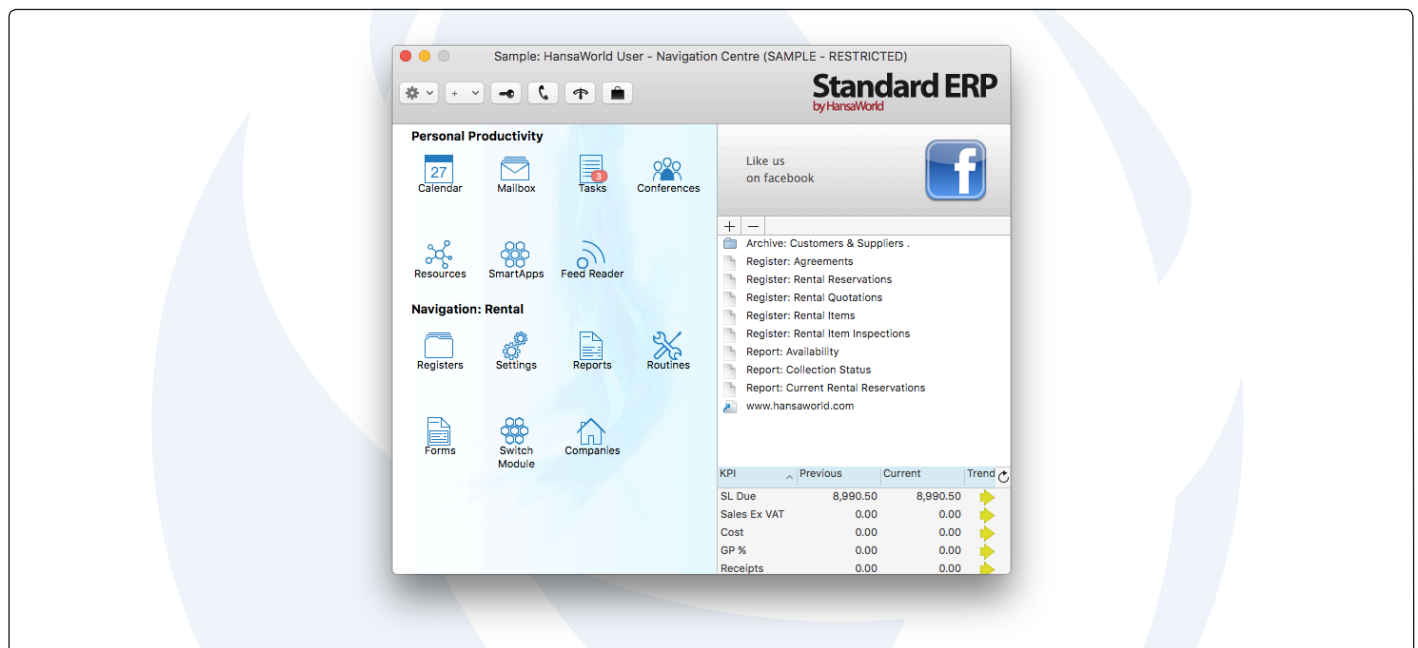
Sample: HansaWorld User - Navigation Centre (SAMPLE - RESTRICTED)

Standard ERP
by HansaWorld

Personal Productivity

27
Calendar

Mailbox

3
Tasks

Conferences

Resources

SmartApps

Feed Reader

Navigation: Rental

Registers

Settings

Reports

Routines

Forms

Switch Module

Companies

Like us
on facebook

+ −

Archive: Customers & Suppliers .
Register: Agreements
Register: Rental Reservations
Register: Rental Quotations
Register: Rental Items
Register: Rental Item Inspections
Report: Availability
Report: Collection Status
Report: Current Rental Reservations
www.hansaworld.com

| KPI | Previous | Current | Trend |
|---|---|---|---|
| SL Due | 8,990.50 | 8,990.50 | |
| Sales Ex VAT | 0.00 | 0.00 | |
| Cost | 0.00 | 0.00 | |
| GP % | 0.00 | 0.00 | |
| Receipts | 0.00 | 0.00 | |